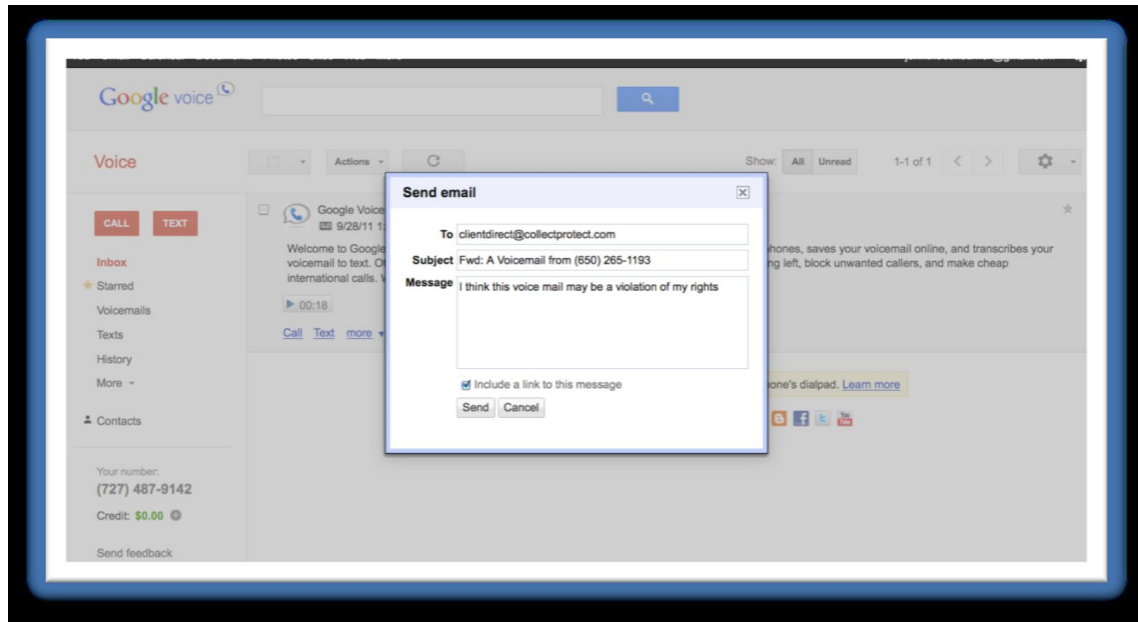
Google voice

Voice

Actions

Show: All Unread 1-1 of 1

CALL TEXT

Inbox
Starred
Voicemails
Texts
History
More

Contacts

Your number:
(727) 487-9142
Credit: $0.00

Send feedback

Google Voice
9/28/11 1

Welcome to Google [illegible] phones, saves your voicemail online, and transcribes your voicemail to text. O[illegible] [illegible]ng left, block unwanted callers, and make cheap international calls. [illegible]

00:18

Call Text more

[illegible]one's dialpad. Learn more

Send email

To clientdirect@collectprotect.com
Subject Fwd: A Voicemail from (650) 265-1193
Message I think this voice mail may be a violation of my rights

Include a link to this message

Send Cancel